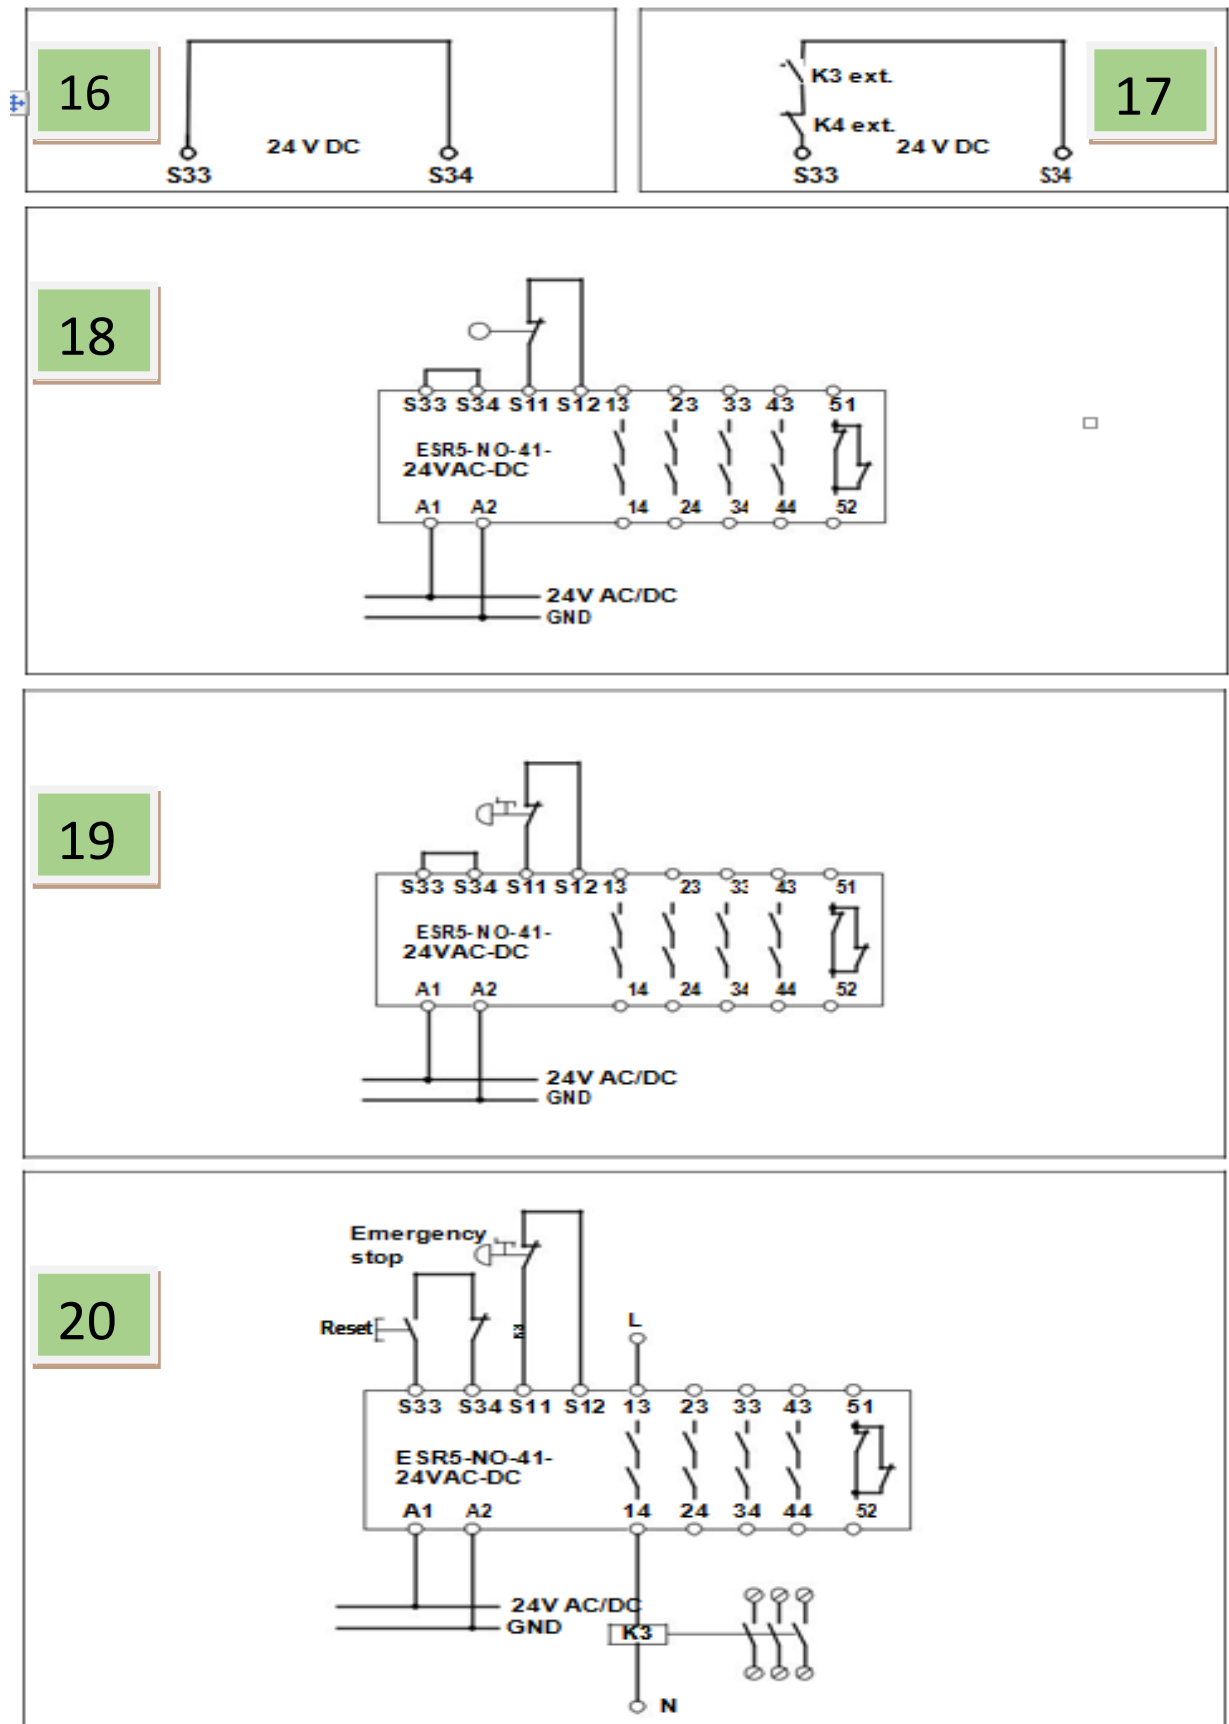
16

24 V DC

S33 S34

K3 ext.

K4 ext.

24 V DC

S33 S34

17

18

S33 S34 S11 S12 13 23 33 43 51

ESR5-NO-41-
24VAC-DC

A1 A2 14 24 34 44 52

24V AC/DC
GND

19

S33 S34 S11 S12 13 23 33 43 51

ESR5-NO-41-
24VAC-DC

A1 A2 14 24 34 44 52

24V AC/DC
GND

20

Emergency stop

Reset

L

S33 S34 S11 S12 13 23 33 43 51

ESR5-NO-41-
24VAC-DC

A1 A2 14 24 34 44 52

24V AC/DC
GND

K3

N